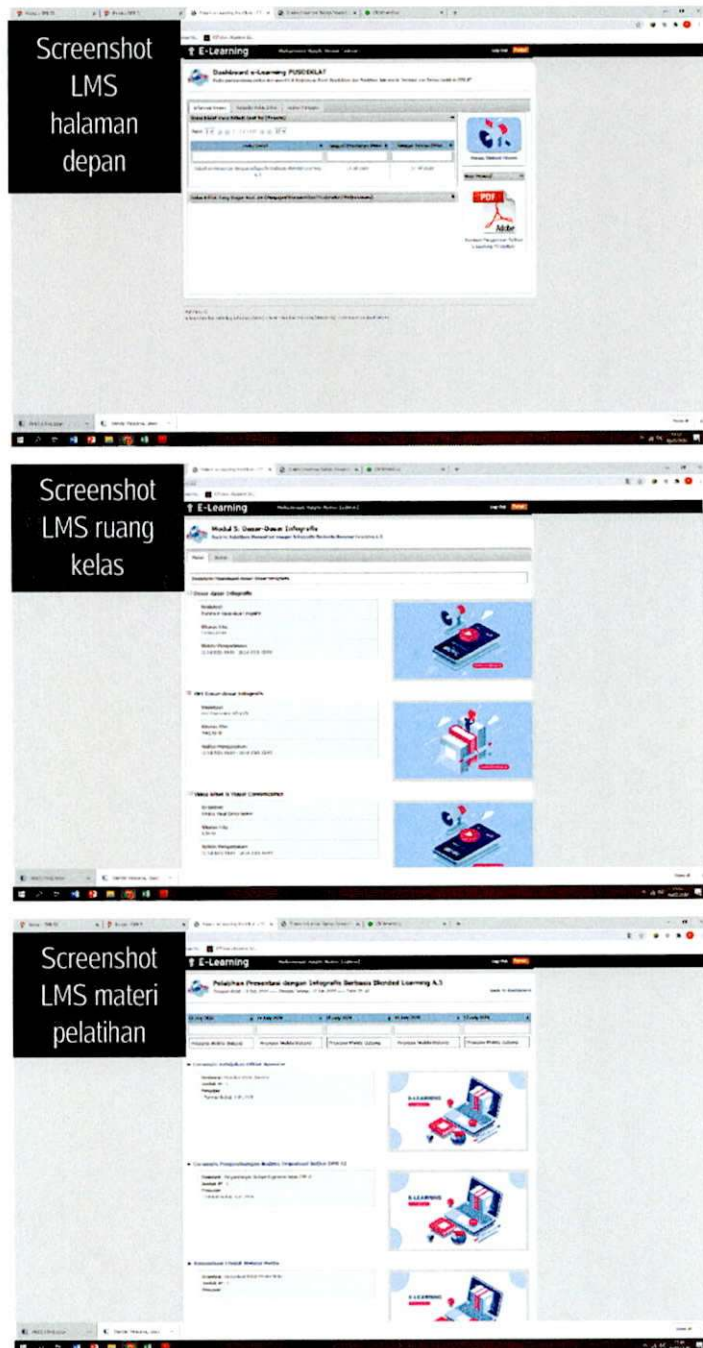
Screenshot LMS halaman depan

E-Learning

Dashboard e-Learning PUSDIKLAT

PDF

Adobe

Screenshot LMS ruang kelas

E-Learning

Modul 5: Dasar-Dasar Infografis

Dasar-Dasar Infografis

Screenshot LMS materi pelatihan

E-Learning

Pelatihan Presentasi dengan Infografis Berbasis Blended Learning 4.1

E-LEARNING

E-LEARNING

E-LEARNING